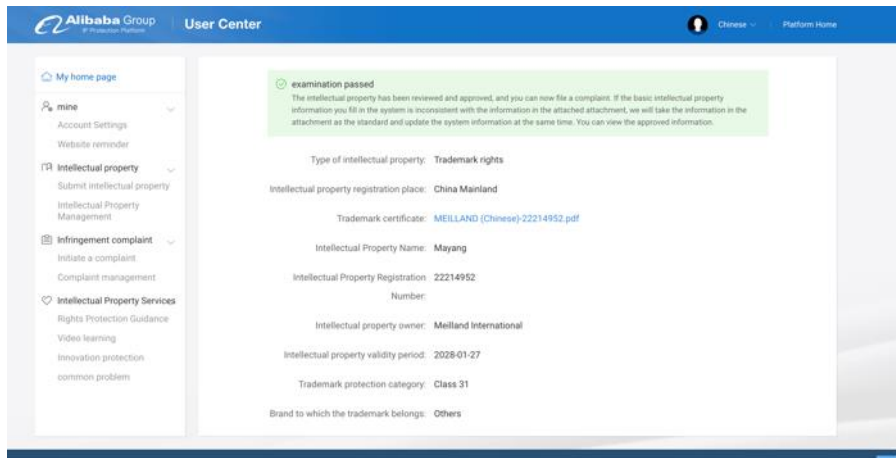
Alibaba Group
IP Protection Platform
User Center
Chinese
Platform Home

My home page
mine
Account Settings
Website reminder
Intellectual property
Submit intellectual property
Intellectual Property Management
Infringement complaint
Initiate a complaint
Complaint management
Intellectual Property Services
Rights Protection Guidance
Video learning
Innovation protection
common problem

examination passed
The intellectual property has been reviewed and approved, and you can now file a complaint. If the basic intellectual property information you fill in the system is inconsistent with the information in the attached attachment, we will take the information in the attachment as the standard and update the system information at the same time. You can view the approved information.

| | |
|---|---|
| Type of intellectual property: | Trademark rights |
| Intellectual property registration place: | China Mainland |
| Trademark certificate: | MEILLAND (Chinese)-22214952.pdf |
| Intellectual Property Name: | Mayang |
| Intellectual Property Registration Number: | 22214952 |
| Intellectual property owner: | Meilland International |
| Intellectual property validity period: | 2028-01-27 |
| Trademark protection category: | Class 31 |
| Brand to which the trademark belongs: | Others |